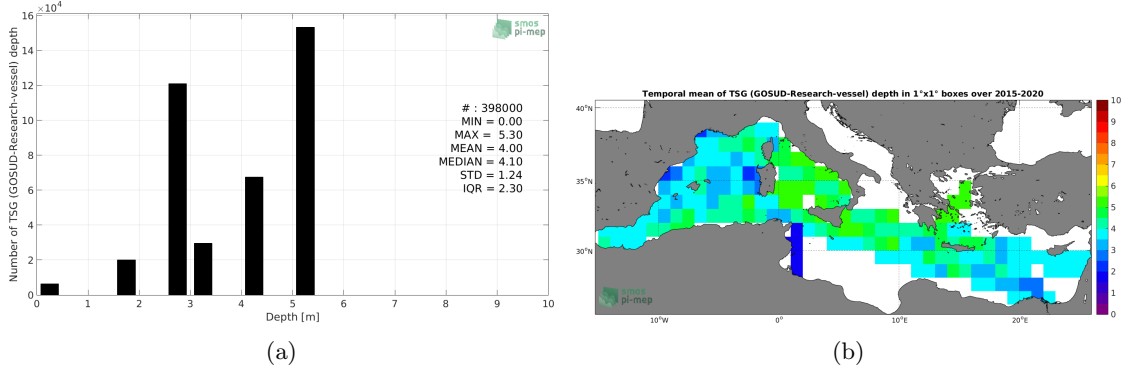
$\times10^4$
16
14
12
10
8
6
4
2
0
Number of TSG (GOSUD-Research-vessel) depth
smos pi-mep
# : 398000
MIN = 0.00
MAX = 5.30
MEAN = 4.00
MEDIAN = 4.10
STD = 1.24
IQR = 2.30
0 1 2 3 4 5 6 7 8 9 10
Depth [m]
smos pi-mep
(a)

Temporal mean of TSG (GOSUD-Research-vessel) depth in 1°x1° boxes over 2015-2020
40°N
35°N
30°N
10°W
0°
10°E
20°E
10
9
8
7
6
5
4
3
2
1
0
smos pi-mep
(b)